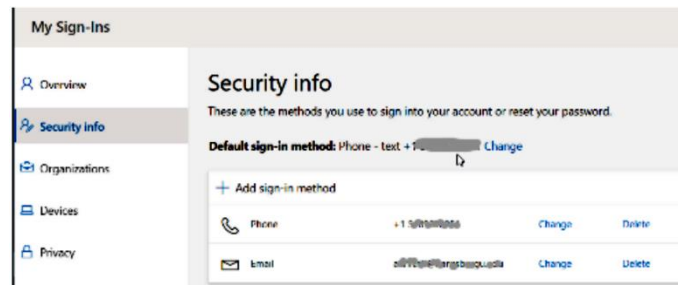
My Sign-Ins

Overview

Security info

Organizations

Devices

Privacy

Security info

These are the methods you use to sign into your account or reset your password.

Default sign-in method: Phone - text +1 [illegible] Change

+ Add sign-in method

| | | | |
|---|---|---|---|
| Phone | +1 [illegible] | Change | Delete |
| Email | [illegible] | Change | Delete |